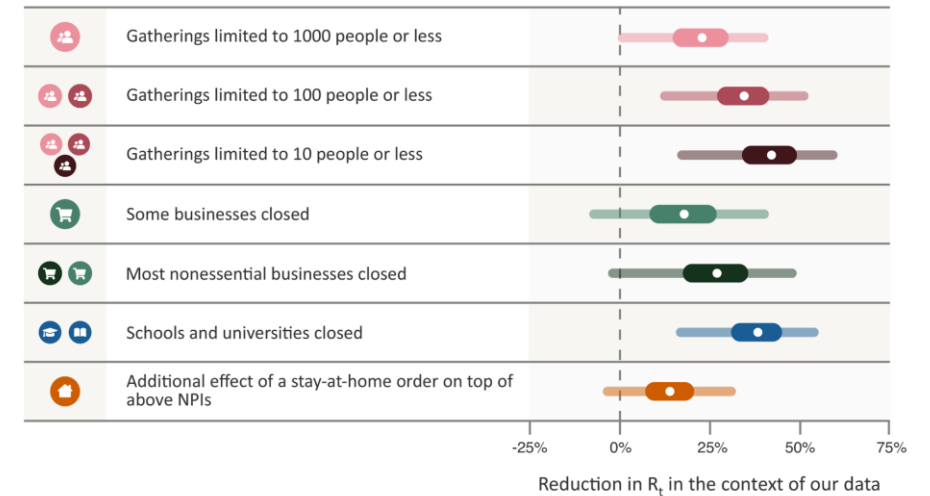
Gatherings limited to 1000 people or less

Gatherings limited to 100 people or less

Gatherings limited to 10 people or less

Some businesses closed

Most nonessential businesses closed

Schools and universities closed

Additional effect of a stay-at-home order on top of above NPIs

-25% 0% 25% 50% 75%

Reduction in $R_t$ in the context of our data